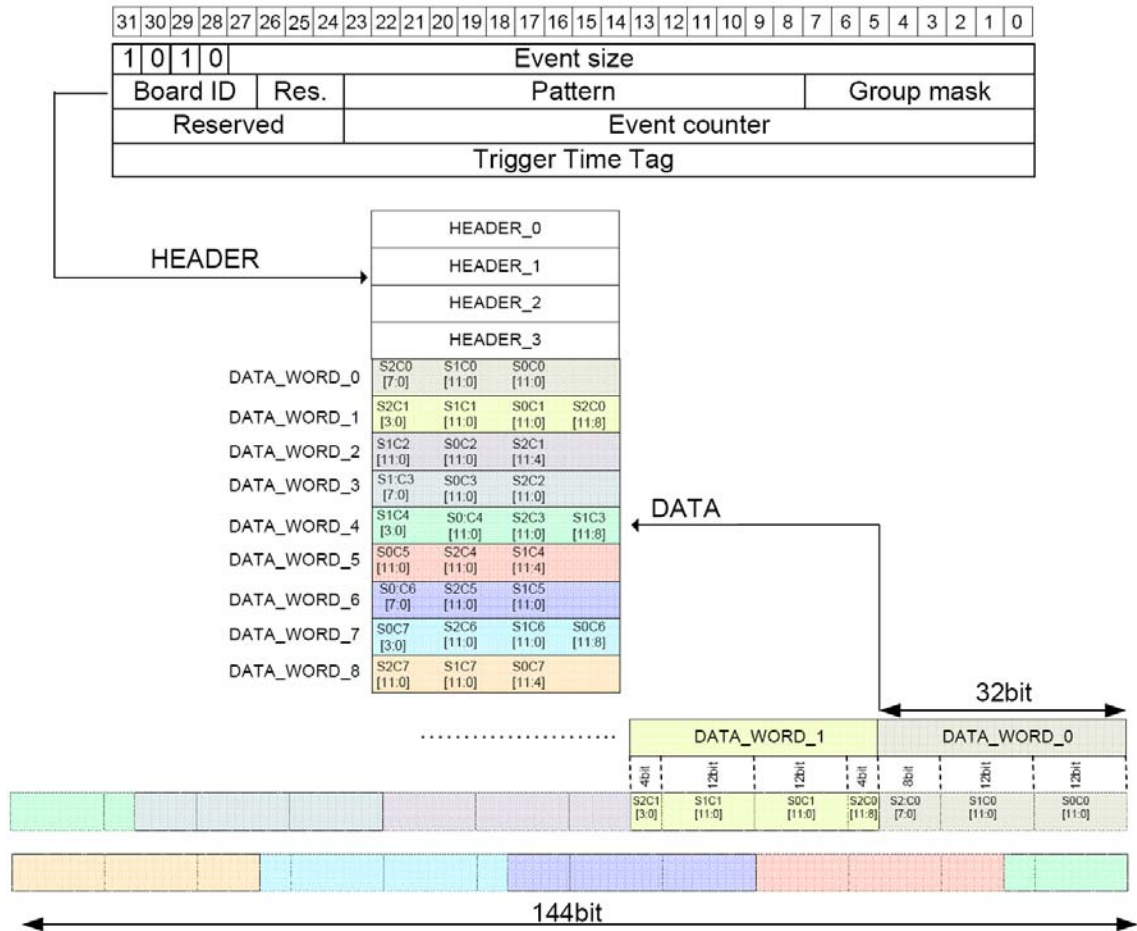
| 31 | 30 | 29 | 28 | 27 | 26 | 25 | 24 | 23 | 22 | 21 | 20 | 19 | 18 | 17 | 16 | 15 | 14 | 13 | 12 | 11 | 10 | 9 | 8 | 7 | 6 | 5 | 4 | 3 | 2 | 1 | 0 |
|---|---|---|---|---|---|---|---|---|---|---|---|---|---|---|---|---|---|---|---|---|---|---|---|---|---|---|---|---|---|---|---|
| 1 | 0 | 1 | 0 | Event size | | | | | | | | | | | | | | | | | | | | | | | | | | | |
| Board ID | | | | | Res. | | | Pattern | | | | | | | | | | | | | | | | Group mask | | | | | | | |
| Reserved | | | | | | | | Event counter | | | | | | | | | | | | | | | | | | | | | | | |
| Trigger Time Tag | | | | | | | | | | | | | | | | | | | | | | | | | | | | | | | |

HEADER

HEADER_0
HEADER_1
HEADER_2
HEADER_3

DATA_WORD_0 S2C0 [7:0] S1C0 [11:0] S0C0 [11:0]
DATA_WORD_1 S2C1 [3:0] S1C1 [11:0] S0C1 [11:0] S2C0 [11:8]
DATA_WORD_2 S1C2 [11:0] S0C2 [11:0] S2C1 [11:4]
DATA_WORD_3 S1:C3 [7:0] S0C3 [11:0] S2C2 [11:0]
DATA_WORD_4 S1C4 [3:0] S0:C4 [11:0] S2C3 [11:0] S1C3 [11:8]
DATA_WORD_5 S0C5 [11:0] S2C4 [11:0] S1C4 [11:4]
DATA_WORD_6 S0:C6 [7:0] S2C5 [11:0] S1C5 [11:0]
DATA_WORD_7 S0C7 [3:0] S2C6 [11:0] S1C6 [11:0] S0C6 [11:8]
DATA_WORD_8 S2C7 [11:0] S1C7 [11:0] S0C7 [11:4]

DATA

32bit

DATA_WORD_1 DATA_WORD_0

4bit 12bit 12bit 4bit 8bit 12bit 12bit

S2C1 [3:0] S1C1 [11:0] S0C1 [11:0] S2C0 [11:8] S2:C0 [7:0] S1C0 [11:0] S0C0 [11:0]

144bit